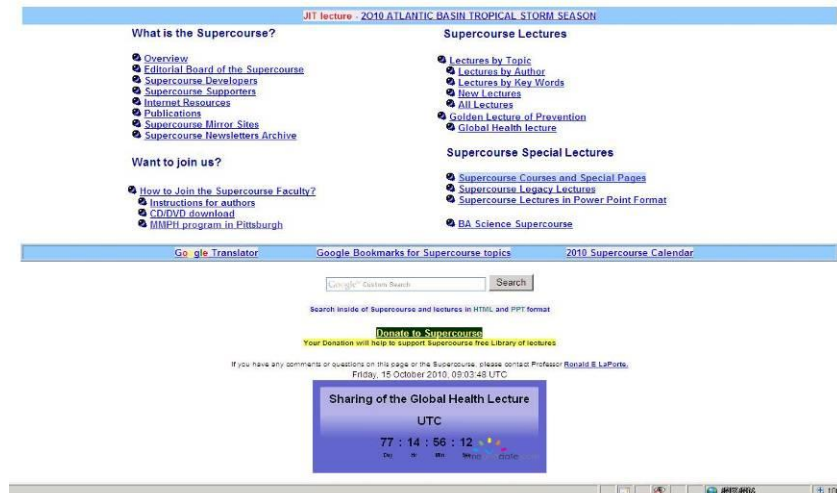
JIT lecture - 2010 ATLANTIC BASIN TROPICAL STORM SEASON

What is the Supercourse?

Overview
Editorial Board of the Supercourse
Supercourse Developers
Supercourse Supporters
Internet Resources
Publications
Supercourse Mirror Sites
Supercourse Newsletters Archive

Want to join us?

How to Join the Supercourse Faculty?
Instructions for authors
CD/DVD download
MMPH program in Pittsburgh

Supercourse Lectures

Lectures by Topic
Lectures by Author
Lectures by Key Words
New Lectures
All Lectures
Golden Lecture of Prevention
Global Health lecture

Supercourse Special Lectures

Supercourse Courses and Special Pages
Supercourse Legacy Lectures
Supercourse Lectures in Power Point Format

BA Science Supercourse

Google Translator | Google Bookmarks for Supercourse topics | 2010 Supercourse Calendar

Google Custom Search | Search

Search inside of Supercourse and lectures in HTML and PPT format

Donate to Supercourse
Your Donation will help to support Supercourse free Library of lectures

If you have any comments or questions on this page or the Supercourse, please contact Professor Ronald E LaPorte.
Friday, 15 October 2010, 09:03:48 UTC

Sharing of the Global Health Lecture

UTC

77 : 14 : 56 : 12
Day Hr Min Sec

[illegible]